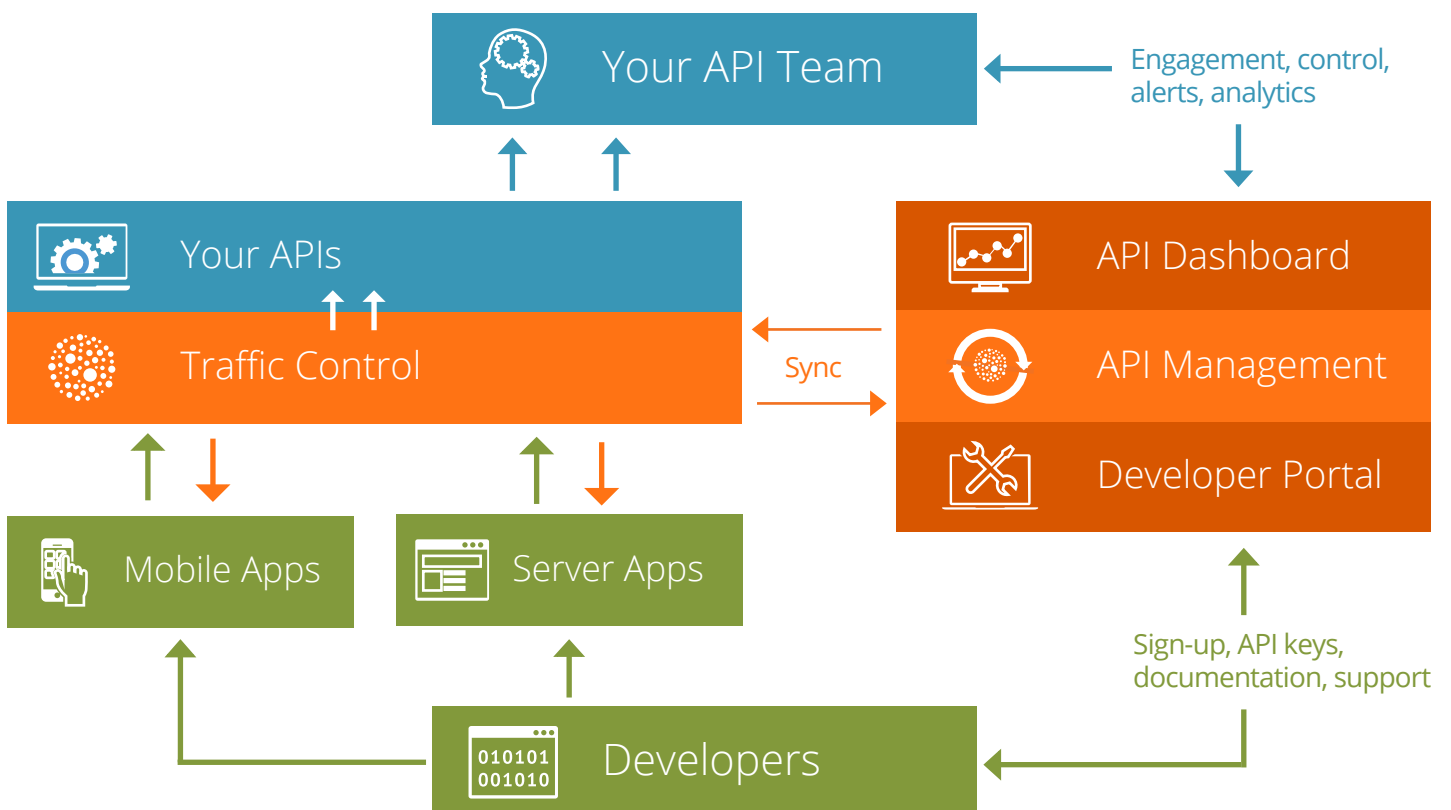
Your API Team

Engagement, control, alerts, analytics

Your APIs

Traffic Control

Sync

API Dashboard

API Management

Developer Portal

Mobile Apps

Server Apps

Sign-up, API keys, documentation, support

010101
001010

Developers